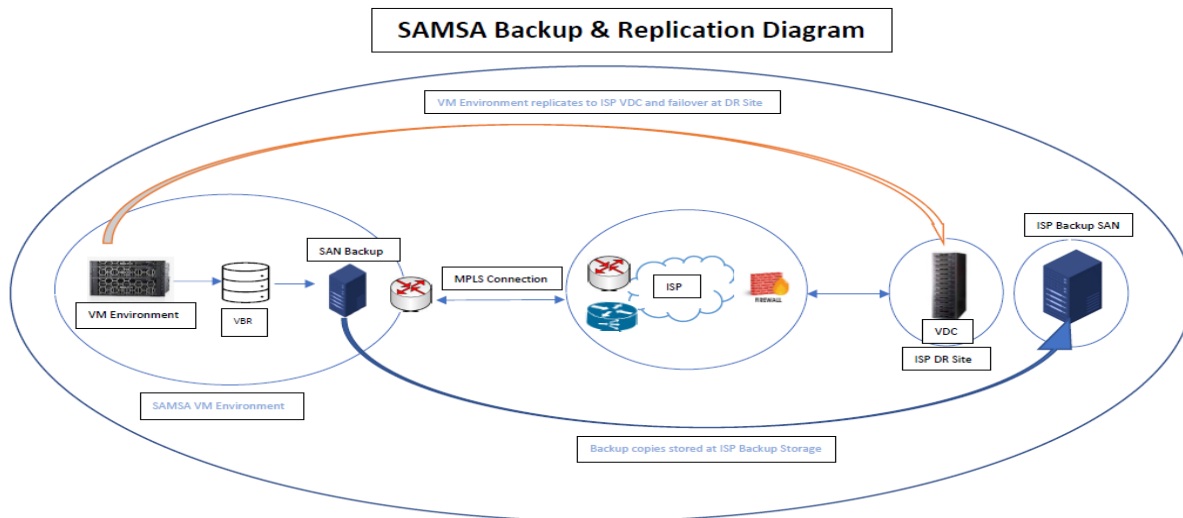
SAMSA Backup & Replication Diagram

VM Environment replicates to ISP VDC and failover at DR Site

ISP Backup SAN

SAN Backup

MPLS Connection

ISP

FIREWALL

VM Environment

VBR

VDC

ISP DR Site

SAMSA VM Environment

Backup copies stored at ISP Backup Storage